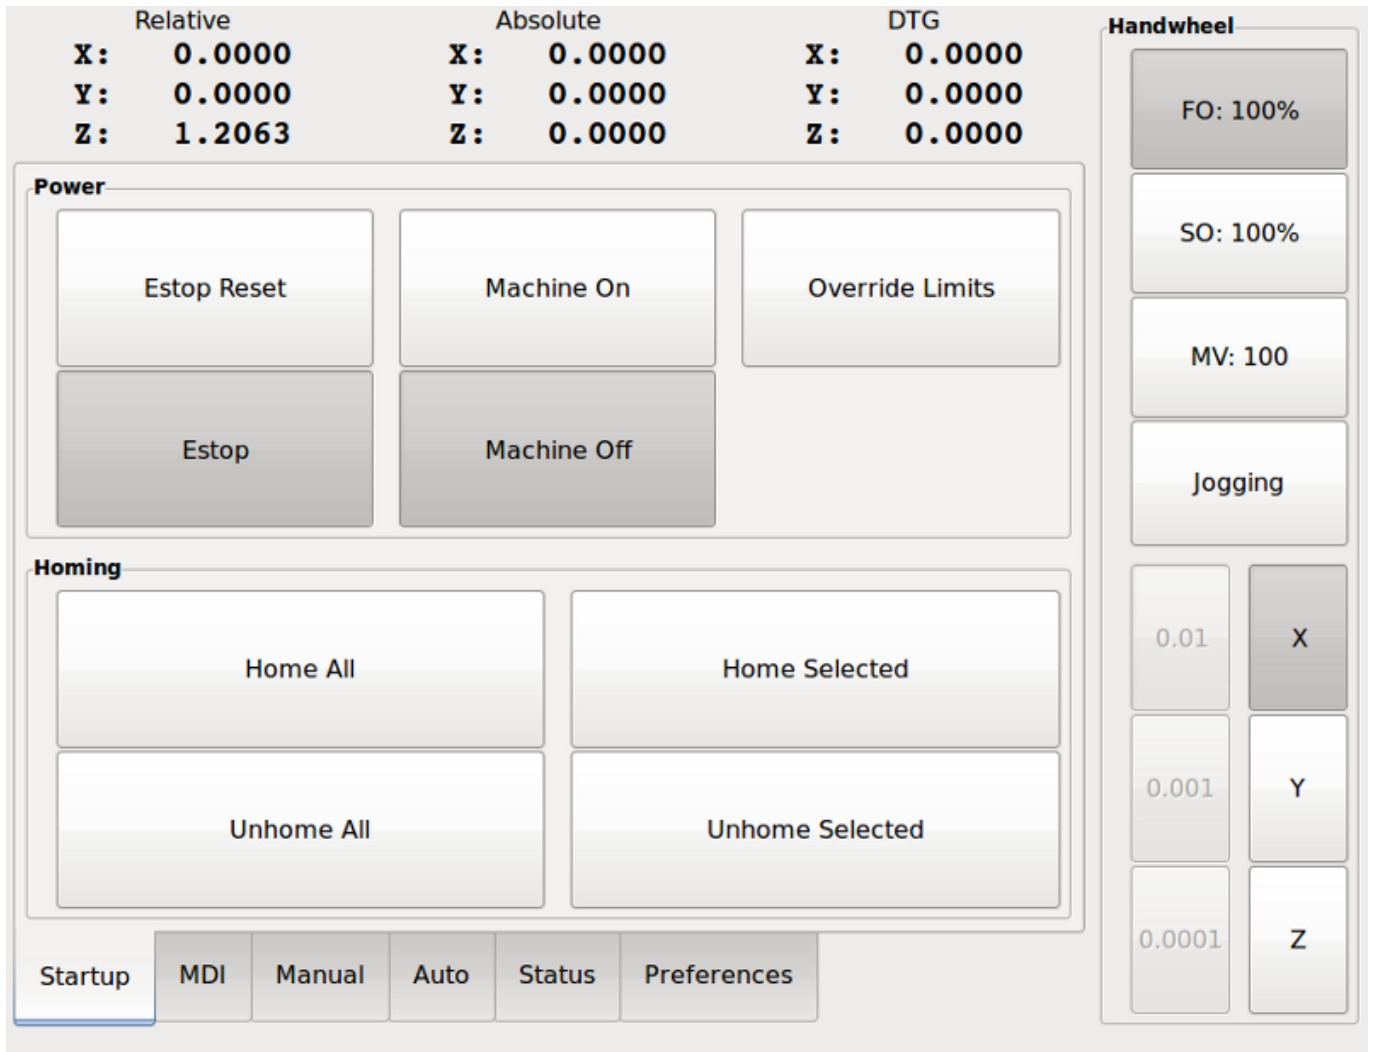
Relative
X: 0.0000
Y: 0.0000
Z: 1.2063

Absolute
X: 0.0000
Y: 0.0000
Z: 0.0000

DTG
X: 0.0000
Y: 0.0000
Z: 0.0000

Power
Estop Reset
Machine On
Override Limits
Estop
Machine Off

Homing
Home All
Home Selected
Unhome All
Unhome Selected

Startup
MDI
Manual
Auto
Status
Preferences

Handwheel
FO: 100%
SO: 100%
MV: 100
Jogging
0.01
X
0.001
Y
0.0001
Z